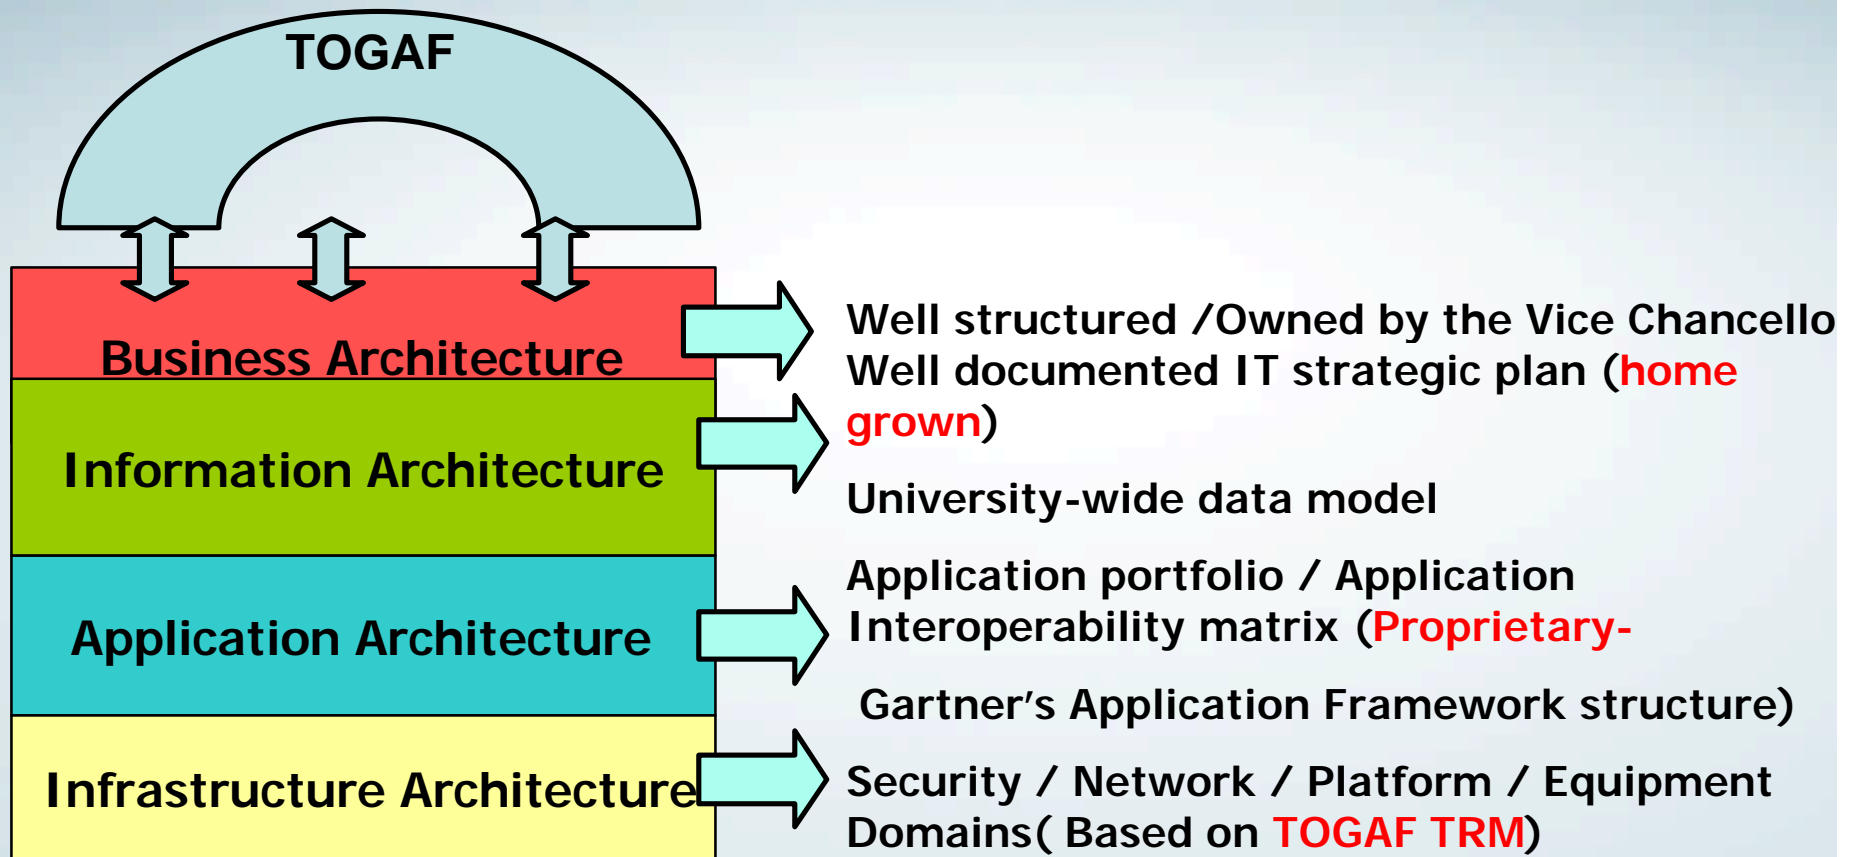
TOGAF

Business Architecture

Information Architecture

Application Architecture

Infrastructure Architecture

Well structured /Owned by the Vice Chancello
Well documented IT strategic plan (home grown)

University-wide data model

Application portfolio / Application Interoperability matrix (Proprietary-

Gartner's Application Framework structure)

Security / Network / Platform / Equipment Domains( Based on TOGAF TRM)